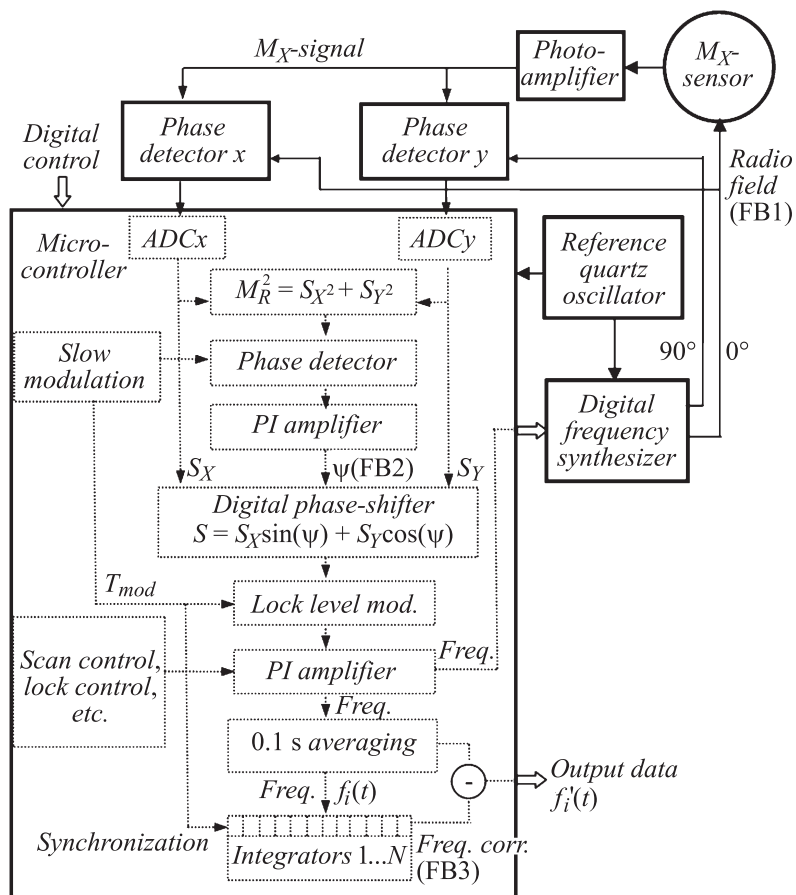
$M_X$-signal

Photo-amplifier

$M_X$-sensor

Digital control

Phase detector x

Phase detector y

Radio field (FB1)

Micro-controller

ADCx

ADCy

Reference quartz oscillator

$M_R^2 = S_{X^2} + S_{Y^2}$

Slow modulation

Phase detector

90°

0°

PI amplifier

Digital frequency synthesizer

$S_X$

ψ(FB2)

$S_Y$

Digital phase-shifter
$S = S_X\sin(\psi) + S_Y\cos(\psi)$

$T_{mod}$

Lock level mod.

Scan control, lock control, etc.

PI amplifier

Freq.

Freq.

0.1 s averaging

-

Output data $f_i'(t)$

Freq.

$f_i(t)$

Synchronization

Integrators 1...N

Freq. corr. (FB3)